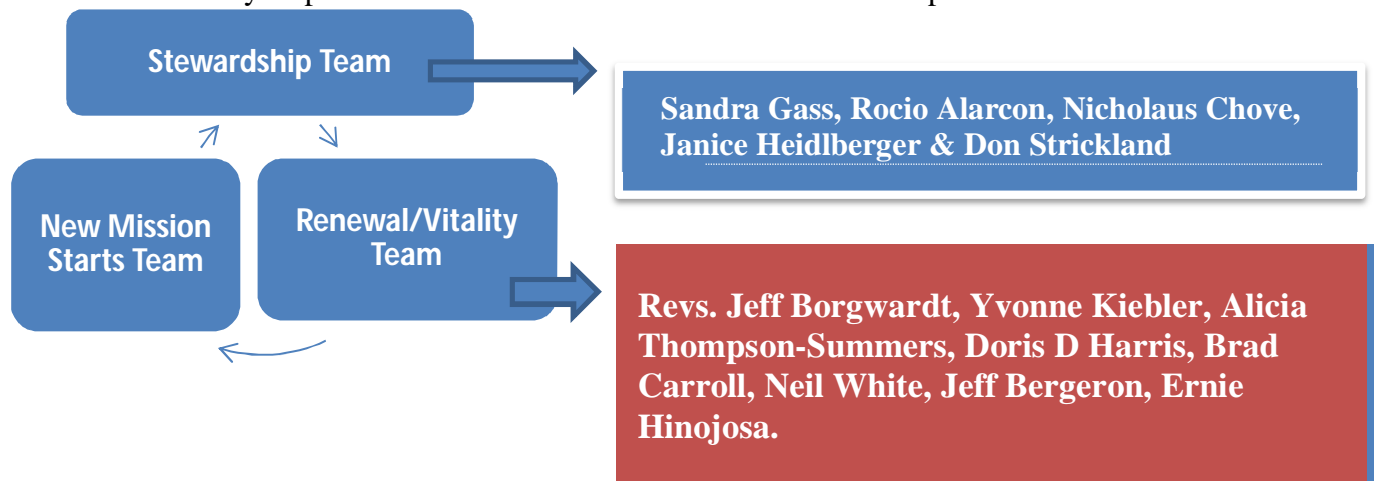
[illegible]

Stewardship Team

Sandra Gass, Rocio Alarcon, Nicholaus Chove, Janice Heidlberger & Don Strickland

New Mission Starts Team

Renewal/Vitality Team

Revs. Jeff Borgwardt, Yvonne Kiebler, Alicia Thompson-Summers, Doris D Harris, Brad Carroll, Neil White, Jeff Bergeron, Ernie Hinojosa.